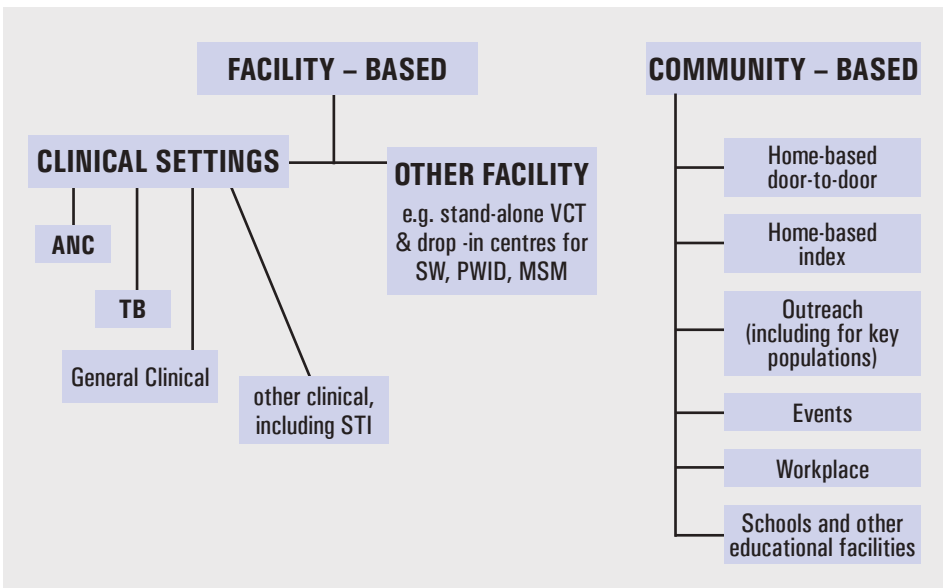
FACILITY – BASED

CLINICAL SETTINGS

ANC

TB

General Clinical

other clinical, including STI

OTHER FACILITY

e.g. stand-alone VCT & drop -in centres for SW, PWID, MSM

COMMUNITY – BASED

Home-based door-to-door

Home-based index

Outreach (including for key populations)

Events

Workplace

Schools and other educational facilities